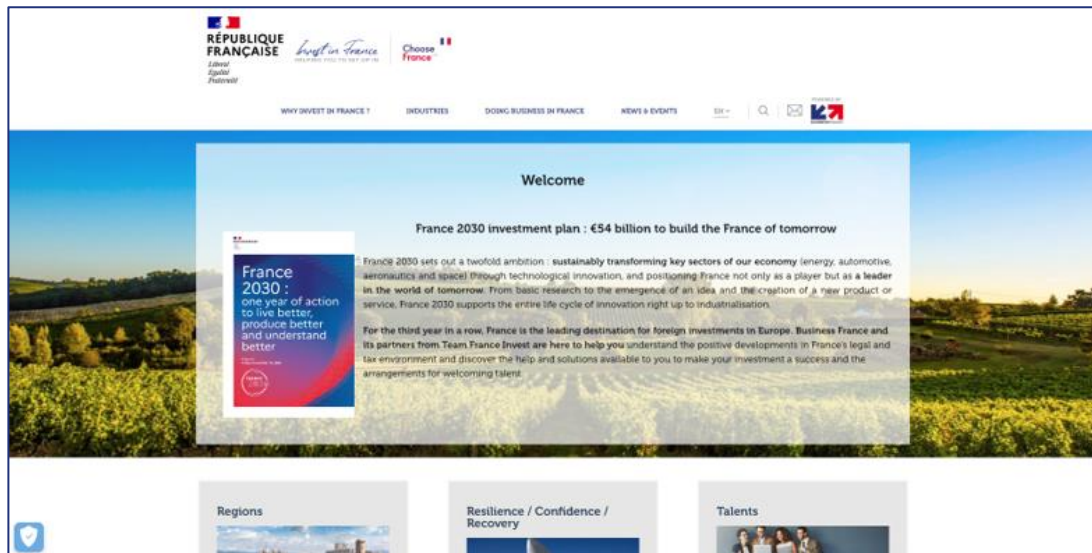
RÉPUBLIQUE FRANÇAISE
Liberté
Égalité
Fraternité

Invest in France
HELPING YOU TO SET UP IN

Choose France

WHY INVEST IN FRANCE ? INDUSTRIES DOING BUSINESS IN FRANCE NEWS & EVENTS EN

Welcome

France 2030 investment plan : €54 billion to build the France of tomorrow

France 2030 : one year of action to live better, produce better and understand better

France 2030 sets out a twofold ambition : sustainably transforming key sectors of our economy (energy, automotive, aeronautics and space) through technological innovation, and positioning France not only as a player but as a leader in the world of tomorrow. From basic research to the emergence of an idea and the creation of a new product or service, France 2030 supports the entire life cycle of innovation right up to industrialisation.

For the third year in a row, France is the leading destination for foreign investments in Europe. Business France and its partners from Team France Invest are here to help you understand the positive developments in France's legal and tax environment and discover the help and solutions available to you to make your investment a success and the arrangements for welcoming talent.

Regions

Resilience / Confidence / Recovery

Talents